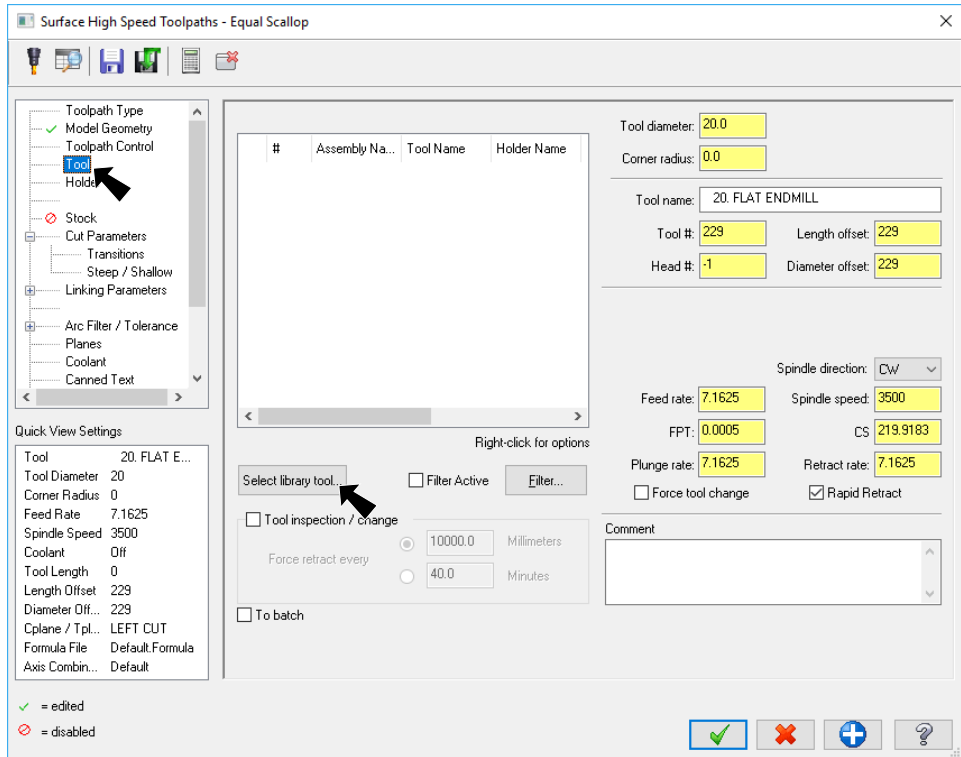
Surface High Speed Toolpaths - Equal Scallop

Toolpath Type
Model Geometry
Toolpath Control
Tool
Holde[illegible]
Stock
Cut Parameters
Transitions
Steep / Shallow
Linking Parameters
Arc Filter / Tolerance
Planes
Coolant
Canned Text

Quick View Settings

| | |
|---|---|
| Tool | 20. FLAT E... |
| Tool Diameter | 20 |
| Corner Radius | 0 |
| Feed Rate | 7.1625 |
| Spindle Speed | 3500 |
| Coolant | Off |
| Tool Length | 0 |
| Length Offset | 229 |
| Diameter Off... | 229 |
| Cplane / Tpl... | LEFT CUT |
| Formula File | Default.Formula |
| Axis Combin... | Default |

= edited
= disabled

| # | Assembly Na... | Tool Name | Holder Name |
|---|---|---|---|

Right-click for options

Select library tool...
Filter Active
Filter...

Tool inspection / change
Force retract every
10000.0 Millimeters
40.0 Minutes

To batch

Tool diameter: 20.0
Corner radius: 0.0

Tool name: 20. FLAT ENDMILL
Tool #: 229
Length offset: 229
Head #: -1
Diameter offset: 229

Spindle direction: CW
Feed rate: 7.1625
Spindle speed: 3500
FPT: 0.0005
CS: 219.9183
Plunge rate: 7.1625
Retract rate: 7.1625
Force tool change
Rapid Retract

Comment